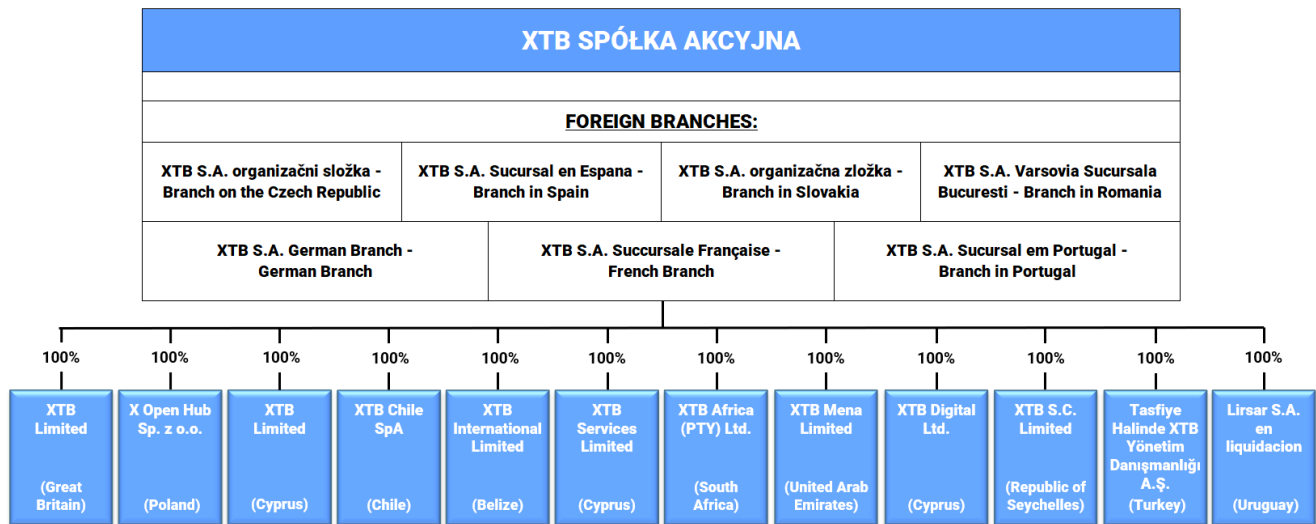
XTB SPÓŁKA AKCYJNA

FOREIGN BRANCHES:

XTB S.A. organizačni složka - Branch on the Czech Republic

XTB S.A. Sucursal en Espana - Branch in Spain

XTB S.A. organizačna zložka - Branch in Slovakia

XTB S.A. Varsovia Sucursala Bucuresti - Branch in Romania

XTB S.A. German Branch - German Branch

XTB S.A. Succursale Française - French Branch

XTB S.A. Sucursal em Portugal - Branch in Portugal

100%
XTB Limited
(Great Britain)

100%
X Open Hub Sp. z o.o.
(Poland)

100%
XTB Limited
(Cyprus)

100%
XTB Chile SpA
(Chile)

100%
XTB International Limited
(Belize)

100%
XTB Services Limited
(Cyprus)

100%
XTB Africa (PTY) Ltd.
(South Africa)

100%
XTB Mena Limited
(United Arab Emirates)

100%
XTB Digital Ltd.
(Cyprus)

100%
XTB S.C. Limited
(Republic of Seychelles)

100%
Tasfiye Halinde XTB Yönetim Danışmanlığı A.Ş.
(Turkey)

100%
Lirsar S.A. en liquidacion
(Uruguay)